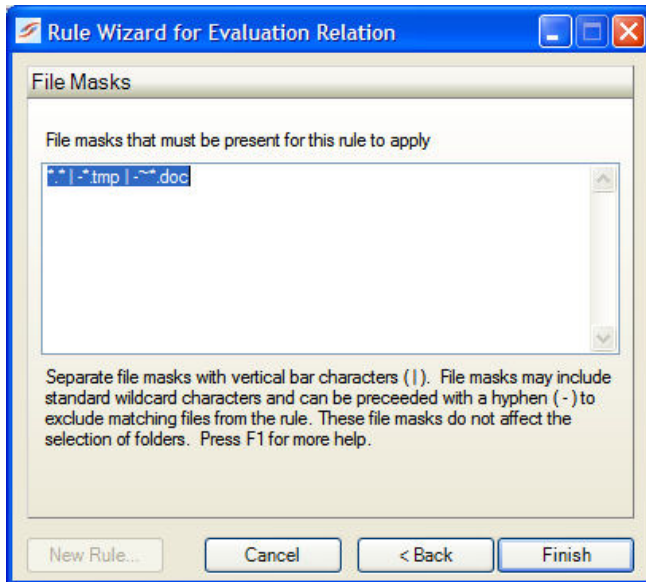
Rule Wizard for Evaluation Relation

File Masks

File masks that must be present for this rule to apply

*.* | -*.tmp | -~*.doc

Separate file masks with vertical bar characters ( | ). File masks may include standard wildcard characters and can be preceeded with a hyphen ( - ) to exclude matching files from the rule. These file masks do not affect the selection of folders. Press F1 for more help.

New Rule...
Cancel
< Back
Finish